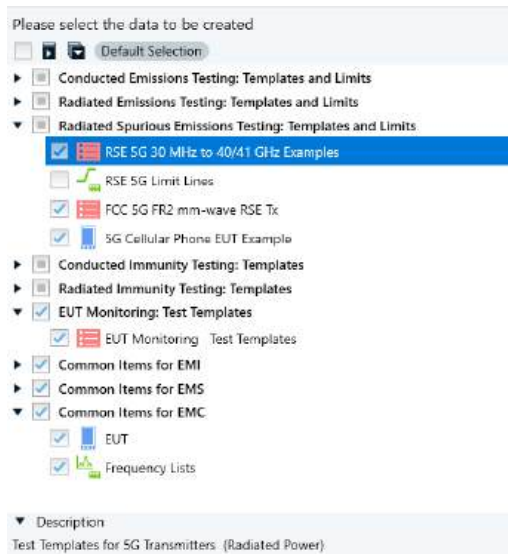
Please select the data to be created

Default Selection

Conducted Emissions Testing: Templates and Limits

Radiated Emissions Testing: Templates and Limits

Radiated Spurious Emissions Testing: Templates and Limits

RSE 5G 30 MHz to 40/41 GHz Examples

RSE 5G Limit Lines

FCC 5G FR2 mm-wave RSE Tx

5G Cellular Phone EUT Example

Conducted Immunity Testing: Templates

Radiated Immunity Testing: Templates

EUT Monitoring: Test Templates

EUT Monitoring Test Templates

Common Items for EMI

Common Items for EMS

Common Items for EMC

EUT

Frequency Lists

Description

Test Templates for 5G Transmitters (Radiated Power)